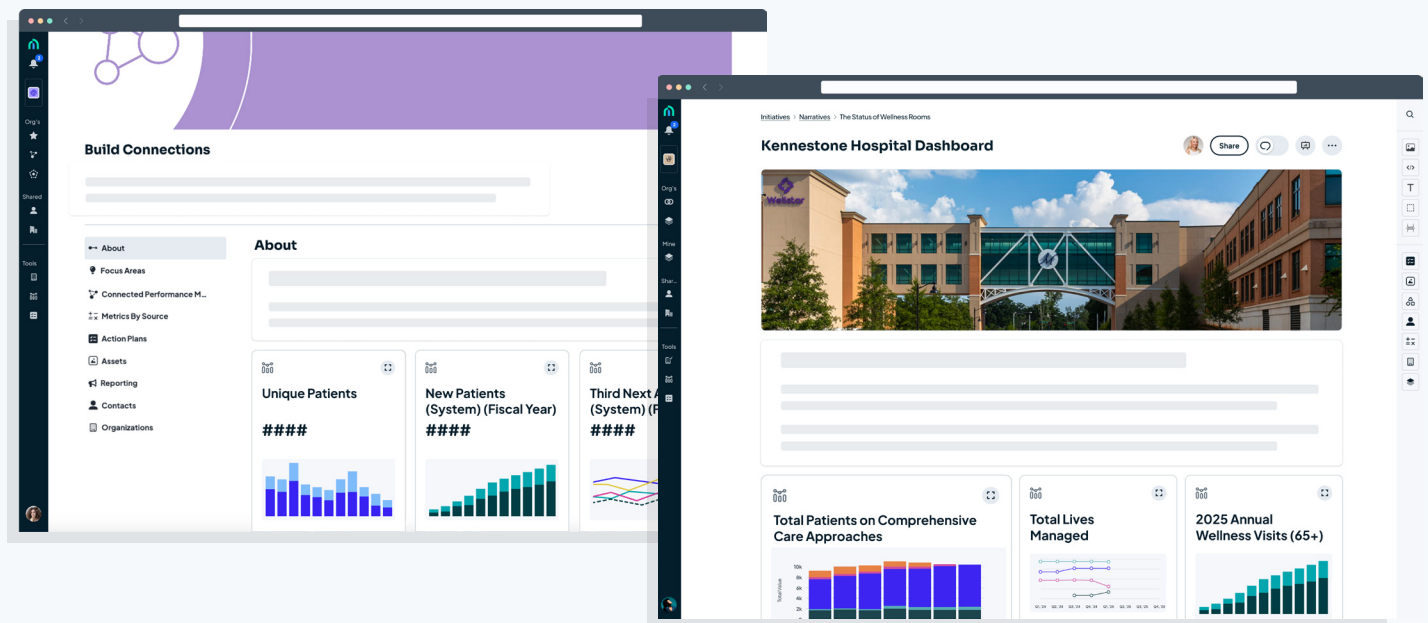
Org's

Shared

Tools

Build Connections

About

Focus Areas

Connected Performance M...

Metrics By Source

Action Plans

Assets

Reporting

Contacts

Organizations

About

Unique Patients

####

New Patients (System) (Fiscal Year)

####

Third Next A (System) (F

####

Org's

Mine

Shar...

Tools

Initiatives > Narratives > The Status of Wellness Rooms

Kennestone Hospital Dashboard

Share

WellStar

Total Patients on Comprehensive Care Approaches

10k

8k

6k

4k

2k

Total Value

Total Lives Managed

2025 Annual Wellness Visits (65+)